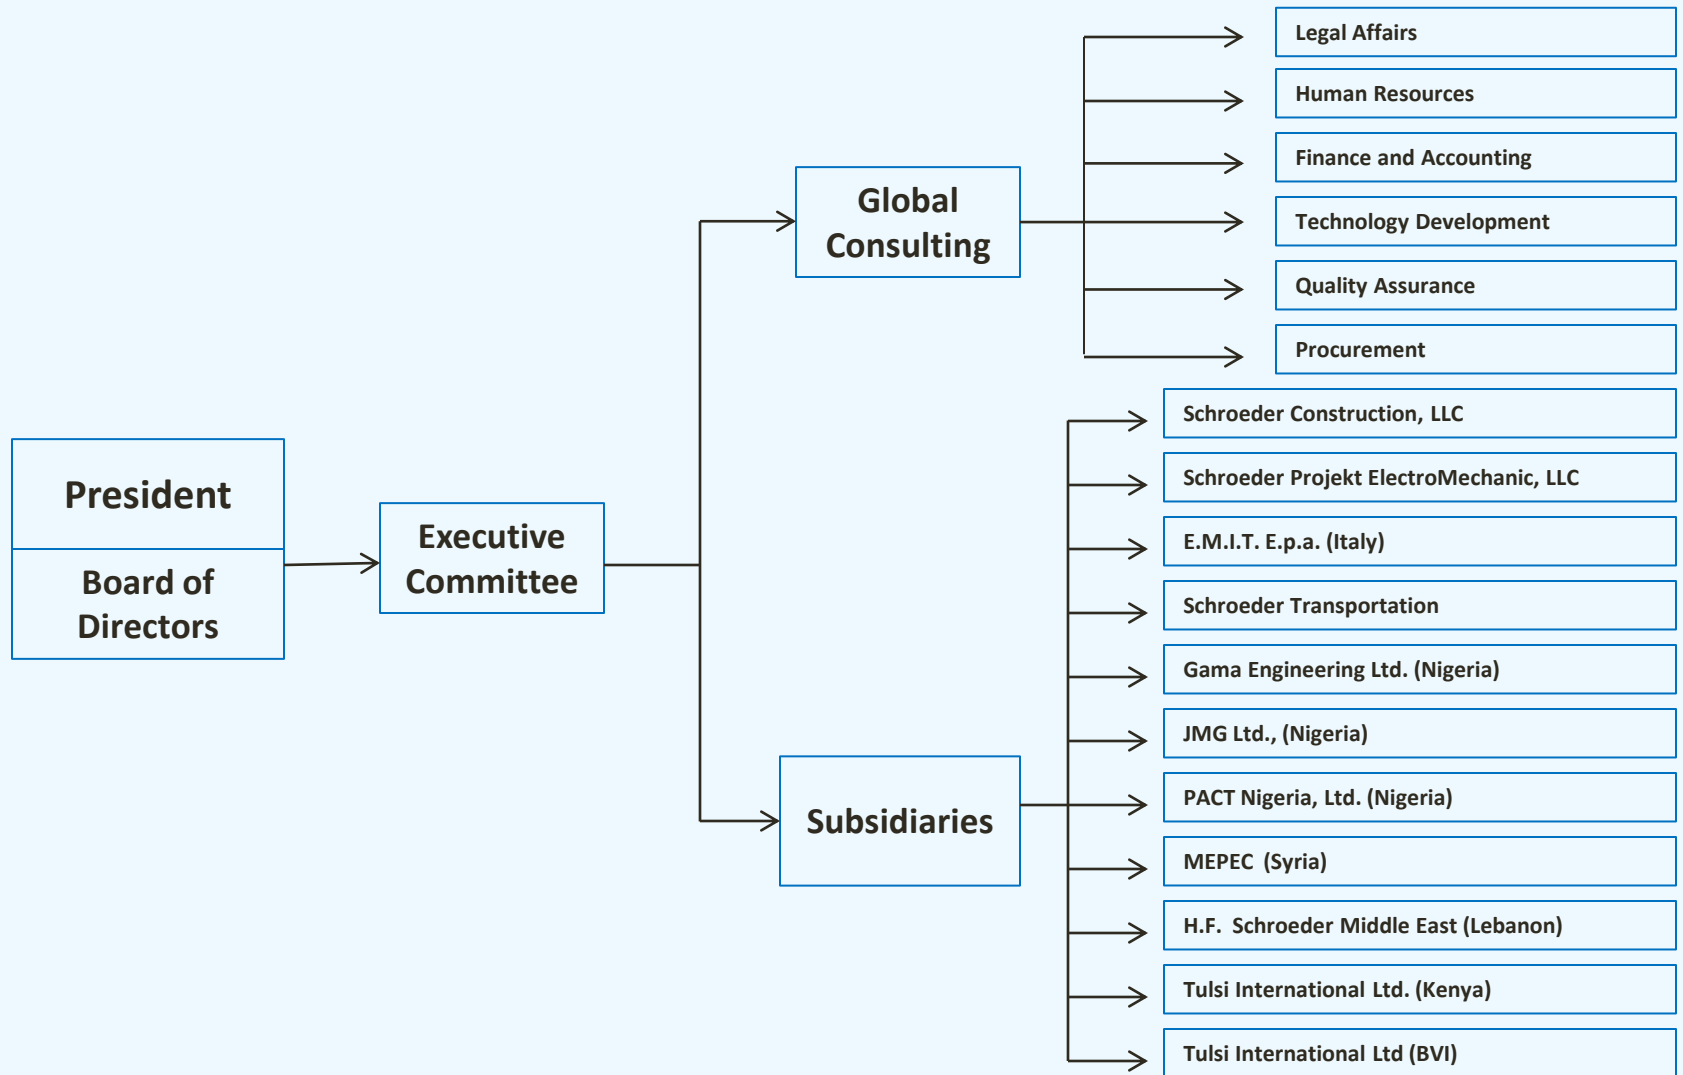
President

Board of Directors

Executive Committee

Global Consulting

Legal Affairs

Human Resources

Finance and Accounting

Technology Development

Quality Assurance

Procurement

Subsidiaries

Schroeder Construction, LLC

Schroeder Projekt ElectroMechanic, LLC

E.M.I.T. E.p.a. (Italy)

Schroeder Transportation

Gama Engineering Ltd. (Nigeria)

JMG Ltd., (Nigeria)

PACT Nigeria, Ltd. (Nigeria)

MEPEC (Syria)

H.F. Schroeder Middle East (Lebanon)

Tulsi International Ltd. (Kenya)

Tulsi International Ltd (BVI)